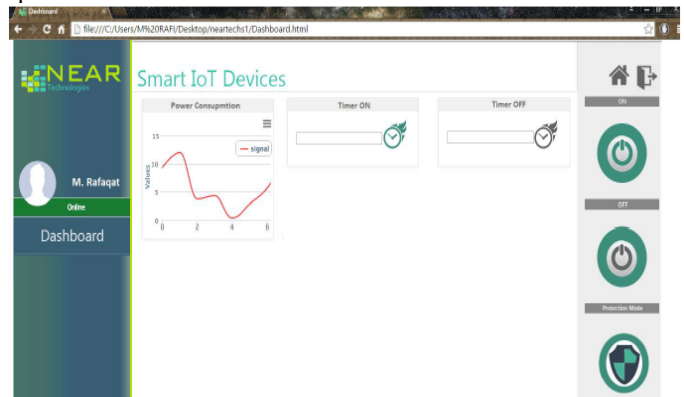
Dashboard

file:///C:/Users/M%20RAFI/Desktop/neartechs1/Dashboard.html

NEAR
Technologies

M. Rafaqat

Online

Dashboard

Smart IoT Devices

Power Consupmtion

signal

Values

15
10
5
0

0 2 4 6

Timer ON

Timer OFF

ON

OFF

Protection Mode